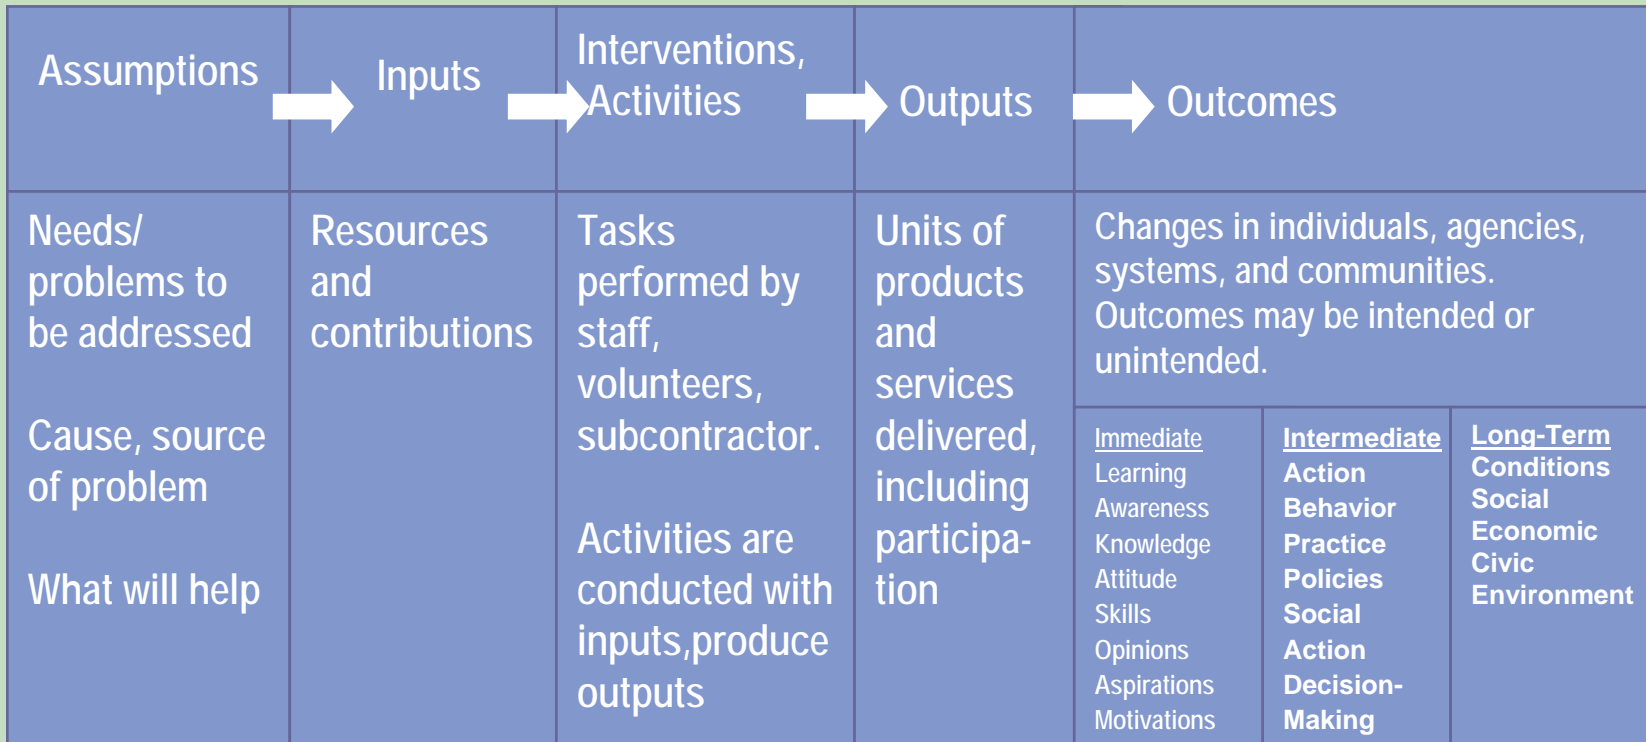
| Assumptions | Inputs | Interventions, Activities | Outputs | Outcomes | | |
|---|---|---|---|---|---|---|
| Needs/ problems to be addressed<br><br>Cause, source of problem<br><br>What will help | Resources and contributions | Tasks performed by staff, volunteers, subcontractor.<br><br>Activities are conducted with inputs,produce outputs | Units of products and services delivered, including participation | Changes in individuals, agencies, systems, and communities. Outcomes may be intended or unintended. | | |
| | | | | Immediate<br>Learning<br>Awareness<br>Knowledge<br>Attitude<br>Skills<br>Opinions<br>Aspirations<br>Motivations | **Intermediate**<br>**Action**<br>**Behavior**<br>**Practice**<br>**Policies**<br>**Social**<br>**Action**<br>**Decision-Making** | **Long-Term**<br>**Conditions**<br>**Social**<br>**Economic**<br>**Civic**<br>**Environment** |